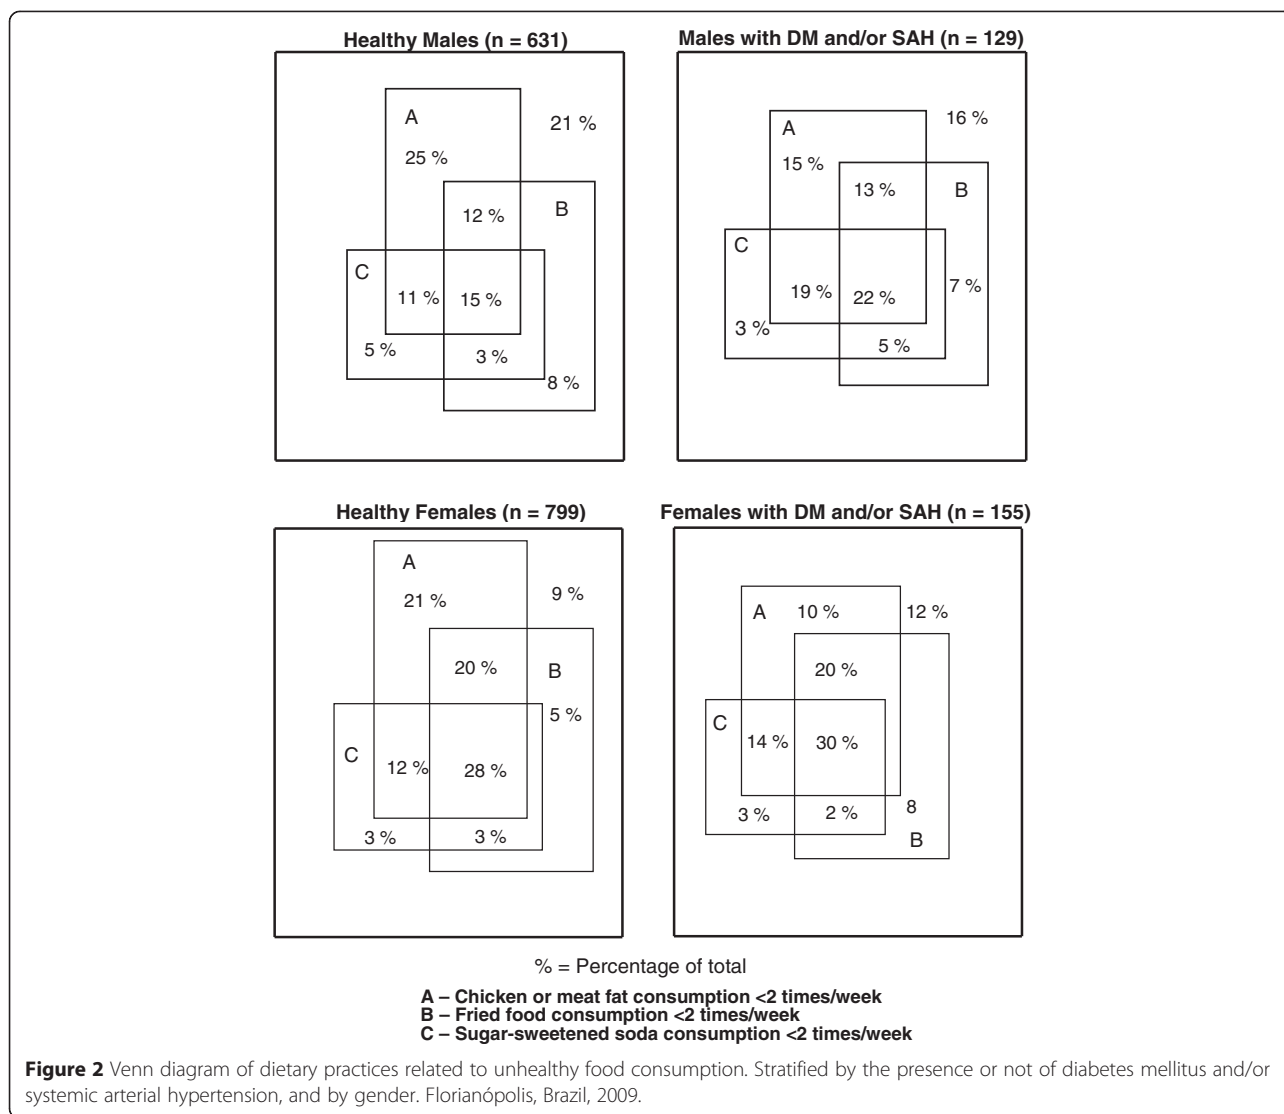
Healthy Males (n = 631)

A
25 %
21 %
12 %
B
C
11 %
15 %
5 %
3 %
8 %

Males with DM and/or SAH (n = 129)

A
16 %
15 %
13 %
B
C
19 %
22 %
7 %
3 %
5 %

Healthy Females (n = 799)

A
21 %
9 %
20 %
B
5 %
C
12 %
28 %
3 %
3 %

Females with DM and/or SAH (n = 155)

A
10 %
12 %
20 %
C
14 %
30 %
3 %
2 %
8
B

% = Percentage of total

A – Chicken or meat fat consumption <2 times/week
B – Fried food consumption <2 times/week
C – Sugar-sweetened soda consumption <2 times/week

**Figure 2** Venn diagram of dietary practices related to unhealthy food consumption. Stratified by the presence or not of diabetes mellitus and/or systemic arterial hypertension, and by gender. Florianópolis, Brazil, 2009.